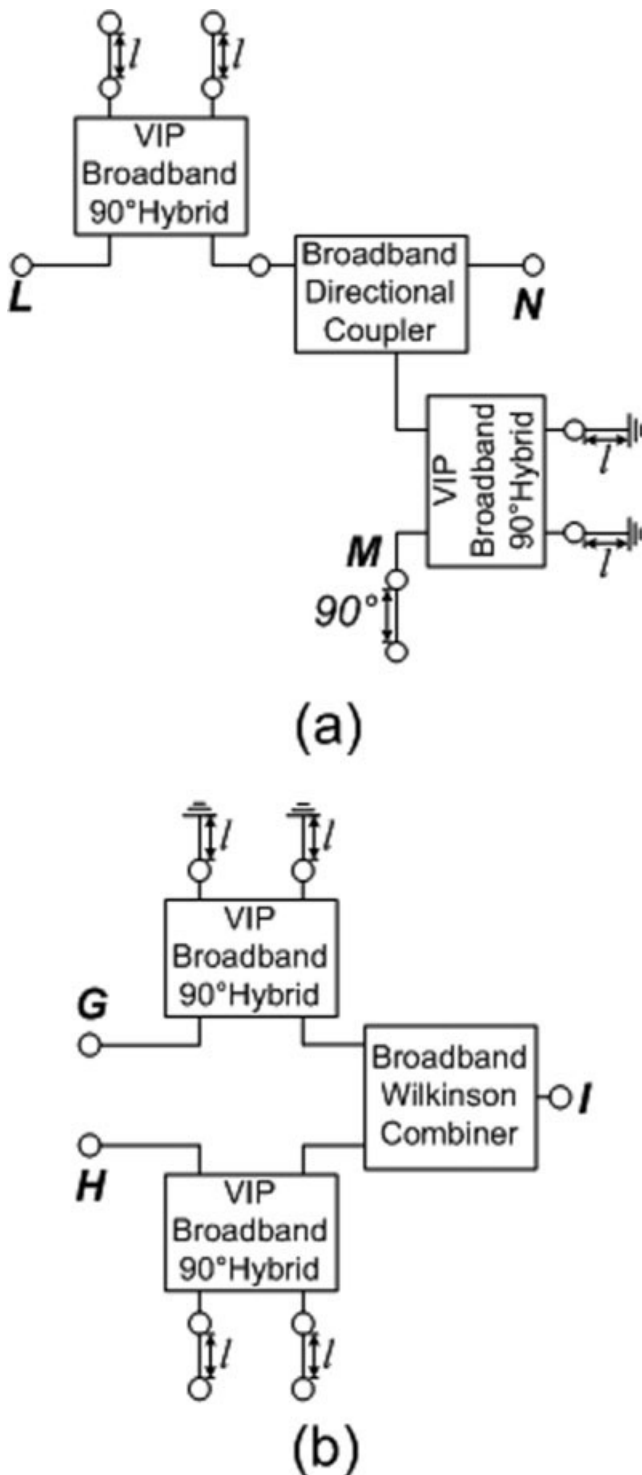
$l$ $l$

VIP Broadband 90°Hybrid

L

Broadband Directional Coupler

N

VIP Broadband 90°Hybrid

$l$

$l$

M

90°

(a)

$l$ $l$

VIP Broadband 90°Hybrid

G

Broadband Wilkinson Combiner

I

H

VIP Broadband 90°Hybrid

$l$ $l$

(b)